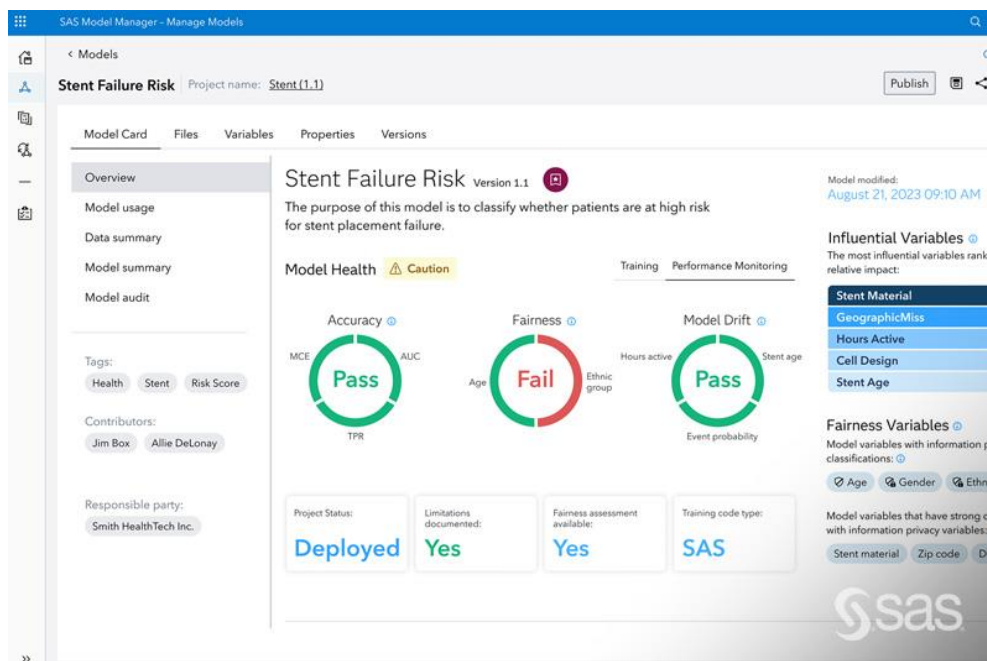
SAS Model Manager - Manage Models

‹ Models

Stent Failure Risk Project name: Stent (1.1)

Publish

Model Card Files Variables Properties Versions

Overview

Model usage

Data summary

Model summary

Model audit

Tags:

Health Stent Risk Score

Contributors:

Jim Box Allie DeLonay

Responsible party:

Smith HealthTech Inc.

Stent Failure Risk Version 1.1

The purpose of this model is to classify whether patients are at high risk for stent placement failure.

Model Health ⚠ Caution

Training Performance Monitoring

Accuracy

MCE AUC

Pass

TPR

Fairness

Age

Fail

Ethnic group

Model Drift

Hours active Stent age

Pass

Event probability

Project Status:

Deployed

Limitations documented:

Yes

Fairness assessment available:

Yes

Training code type:

SAS

Model modified:

August 21, 2023 09:10 AM

Influential Variables

The most influential variables rank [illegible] relative impact:

Stent Material

GeographicMiss

Hours Active

Cell Design

Stent Age

Fairness Variables

Model variables with information p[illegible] classifications:

Age Gender Ethn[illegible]

Model variables that have strong c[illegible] with information privacy variables:

Stent material Zip code D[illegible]

sas

»